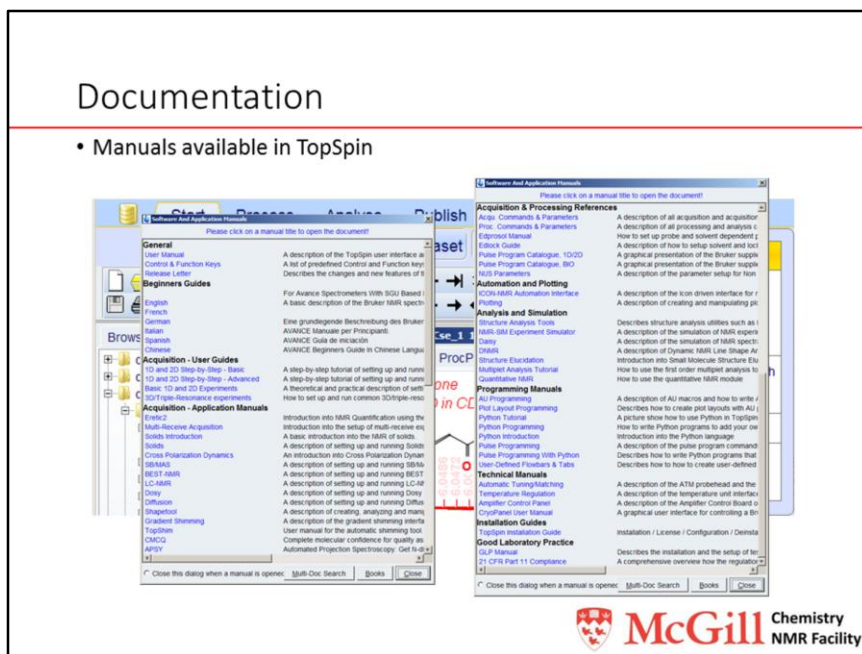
Documentation

• Manuals available in TopSpin

Software And Application Manuals

Please click on a manual title to open the document!

General
User Manual | A description of the TopSpin user interface a
Control & Function Keys | A list of predefined Control and Function key
Release Letter | Describes the changes and new features of t
Beginners Guides
 | For Avance Spectrometers With SGU Based
English | A basic description of the Bruker NMR spectr
French |
German | Eine grundlegende Beschreibung des Bruker
Italian | AVANCE Manuale per Principianti
Spanish | AVANCE Guía de iniciación
Chinese | AVANCE Beginners Guide in Chinese Langu
Acquisition - User Guides
1D and 2D Step-by-Step - Basic | A step-by-step tutorial of setting up and runn
1D and 2D Step-by-Step - Advanced | A step-by-step tutorial of setting up and runn
Basic 1D and 2D Experiments | A theoretical and practical description of sett
3D/Triple-Resonance experiments | How to set up and run common 3D/triple-reso
Acquisition - Application Manuals
Eretic2 | Introduction into NMR Quantification using the
Multi-Receive Acquisition | Introduction into the setup of multi-receive ex
Solids Introduction | A basic introduction into the NMR of solids.
Solids | A description of setting up and running Solids
Cross Polarization Dynamics | An introduction into Cross Polarization Dynan
SB/MAS | A description of setting up and running SB/M
BEST-NMR | A description of setting up and running BEST
LC-NMR | A description of setting up and running LC-N
Dosy | A description of setting up and running Dosy
Diffusion | A description of setting up and running Diffus
Shapetool | A description of creating, analyzing and mani
Gradient Shimming | A description of the gradient shimming interfa
TopShim | User manual for the automatic shimming tool
CMCQ | Complete molecular confidence for quality as
APSY | Automated Projection Spectroscopy: Get N-di

Close this dialog when a manual is opened | Multi-Doc Search | Books | Close

Software And Application Manuals

Please click on a manual title to open the document!

Acquisition & Processing References
Acqu. Commands & Parameters | A description of all acquisition and acquisitior
Proc. Commands & Parameters | A description of all processing and analysis c
Edprosol Manual | How to set up probe and solvent dependent p
Edlock Guide | A description of how to setup solvent and locl
Pulse Program Catalogue, 1D/2D | A graphical presentation of the Bruker supplie
Pulse Program Catalogue, BIO | A graphical presentation of the Bruker supplie
NUS Parameters | A description of the parameter setup for Non
Automation and Plotting
ICON-NMR Automation Interface | A description of the Icon driven interface for r
Plotting | A description of creating and manipulating pl
Analysis and Simulation
Structure Analysis Tools | Describes structure analysis utilities such as
NMR-SIM Experiment Simulator | A description of the simulation of NMR experi
Daisy | A description of the simulation of NMR spectr
DNMR | A description of Dynamic NMR Line Shape Ar
Structure Elucidation | Introduction into Small Molecule Structure Elu
Multiplet Analysis Tutorial | How to use the first order multiplet analysis to
Quantitative NMR | How to use the quantitative NMR module
Programming Manuals
AU Programming | A description of AU macros and how to write
Plot Layout Programming | Describes how to create plot layouts with AU
Python Tutorial | A picture show how to use Python in TopSpin
Python Programming | How to write Python programs to add your ow
Python Introduction | Introduction into the Python language
Pulse Programming | A description of the pulse program command
Pulse Programming With Python | Describes how to write Python programs that
User-Defined Flowbars & Tabs | Describes how to how to create user-defined
Technical Manuals
Automatic Tuning/Matching | A description of the ATM probehead and the
Temperature Regulation | A description of the temperature unit interface
Amplifier Control Panel | A description of the Amplifier Control Board o
CryoPanel User Manual | A graphical user interface for controlling a Br
Installation Guides
TopSpin Installation Guide | Installation / License / Configuration / Deinsta
Good Laboratory Practice
GLP Manual | Describes the installation and the setup of te
21 CFR Part 11 Compliance | A comprehensive overview how the regulatio

Close this dialog when a manual is opened | Multi-Doc Search | Books | Close

Start Process Analyse Publish
aset
Brows
se_1
ProcP
one
in CD

McGill Chemistry NMR Facility